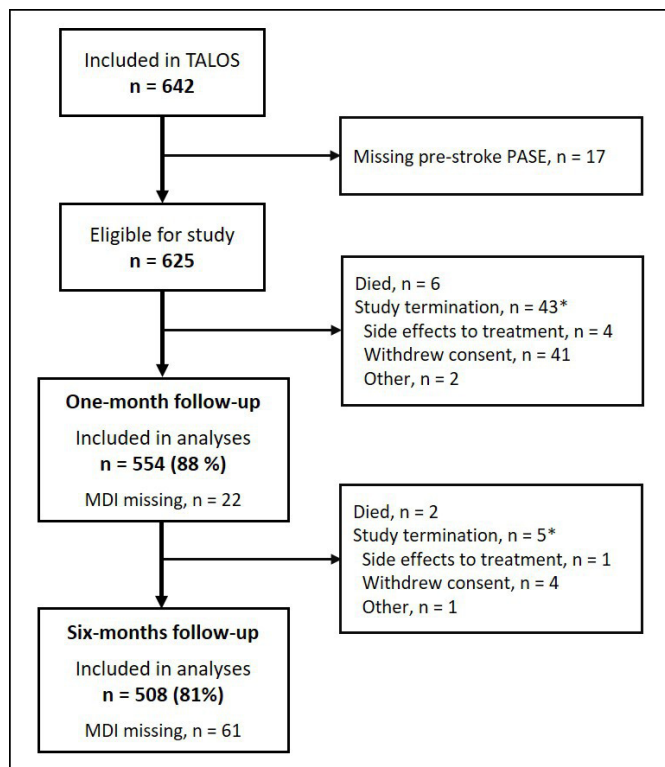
Included in TALOS
n = 642

Missing pre-stroke PASE, n = 17

Eligible for study
n = 625

Died, n = 6
Study termination, n = 43*
Side effects to treatment, n = 4
Withdrew consent, n = 41
Other, n = 2

One-month follow-up
Included in analyses
n = 554 (88 %)
MDI missing, n = 22

Died, n = 2
Study termination, n = 5*
Side effects to treatment, n = 1
Withdrew consent, n = 4
Other, n = 1

Six-months follow-up
Included in analyses
n = 508 (81%)
MDI missing, n = 61